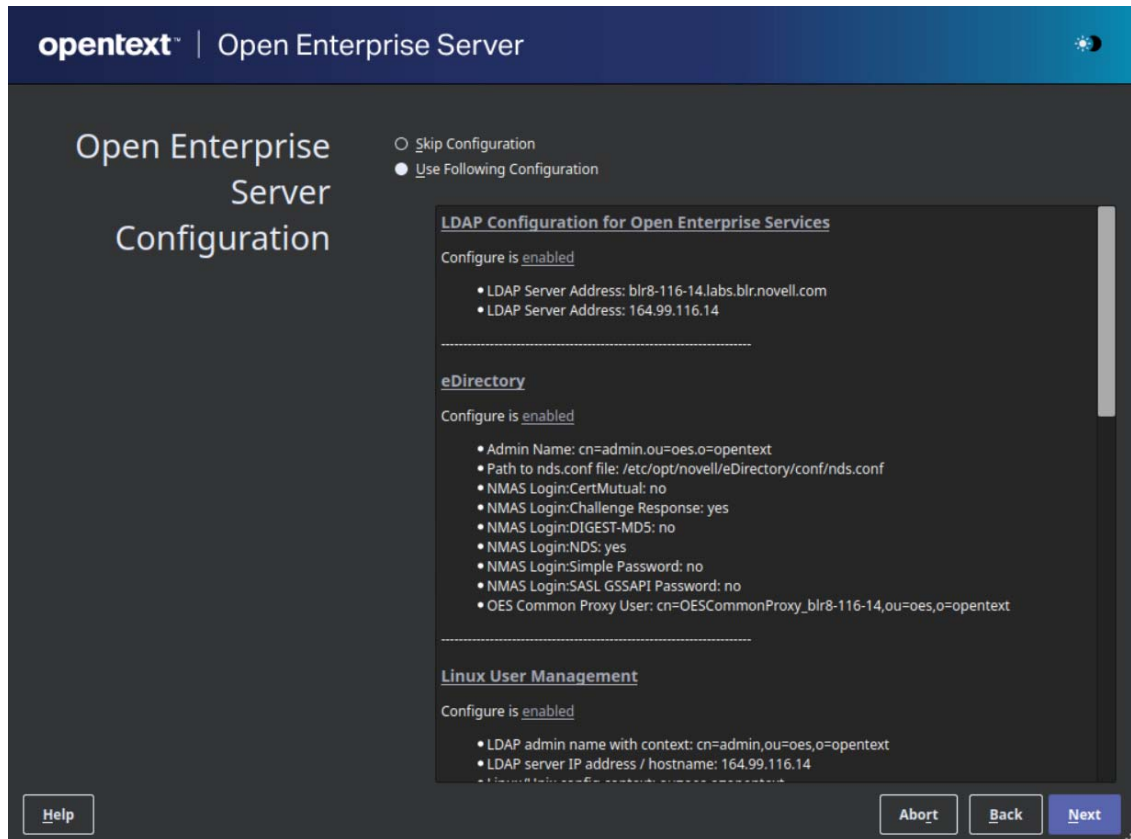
opentext™ | Open Enterprise Server

Open Enterprise Server Configuration

○ Skip Configuration
● Use Following Configuration

LDAP Configuration for Open Enterprise Services

Configure is enabled

• LDAP Server Address: blr8-116-14.labs.blr.novell.com
• LDAP Server Address: 164.99.116.14

--------------------------------------------------------------------

eDirectory

Configure is enabled

• Admin Name: cn=admin.ou=oes.o=opentext
• Path to nds.conf file: /etc/opt/novell/eDirectory/conf/nds.conf
• NMAS Login:CertMutual: no
• NMAS Login:Challenge Response: yes
• NMAS Login:DIGEST-MD5: no
• NMAS Login:NDS: yes
• NMAS Login:Simple Password: no
• NMAS Login:SASL GSSAPI Password: no
• OES Common Proxy User: cn=OESCommonProxy_blr8-116-14,ou=oes,o=opentext

--------------------------------------------------------------------

Linux User Management

Configure is enabled

• LDAP admin name with context: cn=admin,ou=oes,o=opentext
• LDAP server IP address / hostname: 164.99.116.14
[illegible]

Help

Abort Back Next